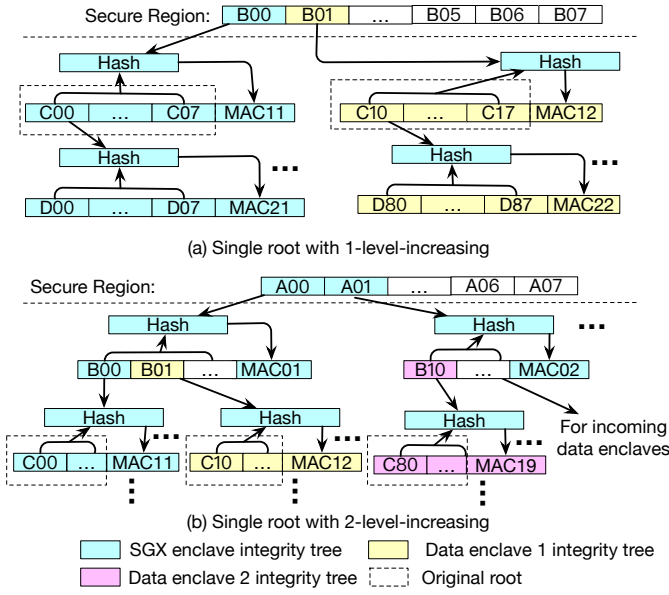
Secure Region: B00 B01 … B05 B06 B07

Hash

C00 … C07 MAC11

Hash

D00 … D07 MAC21

…

Hash

C10 … C17 MAC12

Hash

D80 … D87 MAC22

…

(a) Single root with 1-level-increasing

Secure Region: A00 A01 … A06 A07

Hash

B00 B01 … MAC01

Hash

C00 … MAC11

…

Hash

C10 … MAC12

…

Hash

B10 … MAC02

…

Hash

C80 … MAC19

…

For incoming data enclaves

(b) Single root with 2-level-increasing

SGX enclave integrity tree

Data enclave 1 integrity tree

Data enclave 2 integrity tree

Original root